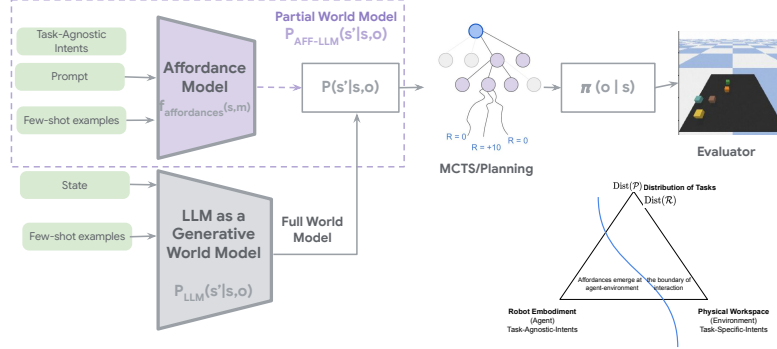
Task-Agnostic Intents

Prompt

Few-shot examples

Affordance Model

$f_{affordances}(s,m)$

Partial World Model

$P_{AFF-LLM}(s'|s,o)$

P(s'|s,o)

R = 0

R = +10

R = 0

MCTS/Planning

$\pi$ (o | s)

Evaluator

State

Few-shot examples

LLM as a Generative World Model

$P_{LLM}(s'|s,o)$

Full World Model

$\text{Dist}(\mathcal{P})$ Distribution of Tasks

$\text{Dist}(\mathcal{R})$

Affordances emerge at the boundary of agent-environment interaction

Robot Embodiment (Agent) Task-Agnostic-Intents

Physical Workspace (Environment) Task-Specific-Intents